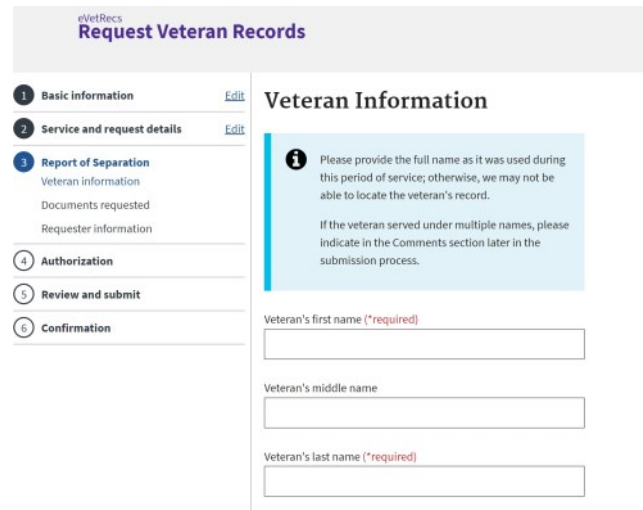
eVetRecs
Request Veteran Records

1 Basic information Edit

2 Service and request details Edit

3 Report of Separation
Veteran information
Documents requested
Requester information

4 Authorization

5 Review and submit

6 Confirmation

Veteran Information

Please provide the full name as it was used during this period of service; otherwise, we may not be able to locate the veteran's record.

If the veteran served under multiple names, please indicate in the Comments section later in the submission process.

Veteran's first name (*required)

Veteran's middle name

Veteran's last name (*required)